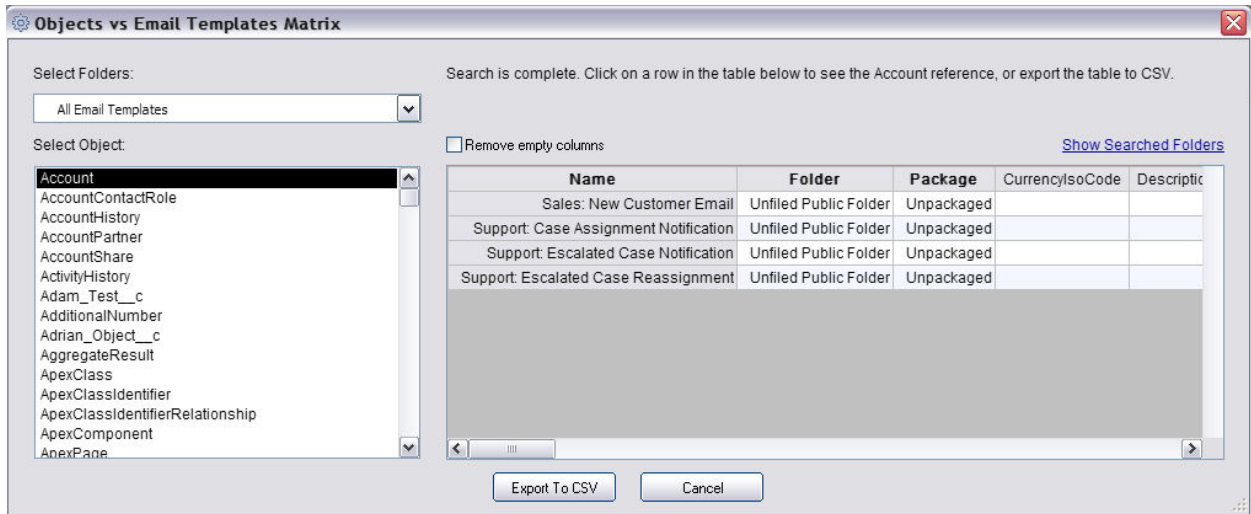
Objects vs Email Templates Matrix

Select Folders:

All Email Templates

Select Object:

Account
AccountContactRole
AccountHistory
AccountPartner
AccountShare
ActivityHistory
Adam_Test__c
AdditionalNumber
Adrian_Object__c
AggregateResult
ApexClass
ApexClassIdentifier
ApexClassIdentifierRelationship
ApexComponent
ApexPage

Search is complete. Click on a row in the table below to see the Account reference, or export the table to CSV.

Remove empty columns

Show Searched Folders

| Name | Folder | Package | CurrencyIsoCode | Descriptic |
|---|---|---|---|---|
| Sales: New Customer Email | Unfiled Public Folder | Unpackaged | | |
| Support: Case Assignment Notification | Unfiled Public Folder | Unpackaged | | |
| Support: Escalated Case Notification | Unfiled Public Folder | Unpackaged | | |
| Support: Escalated Case Reassignment | Unfiled Public Folder | Unpackaged | | |

Export To CSV

Cancel